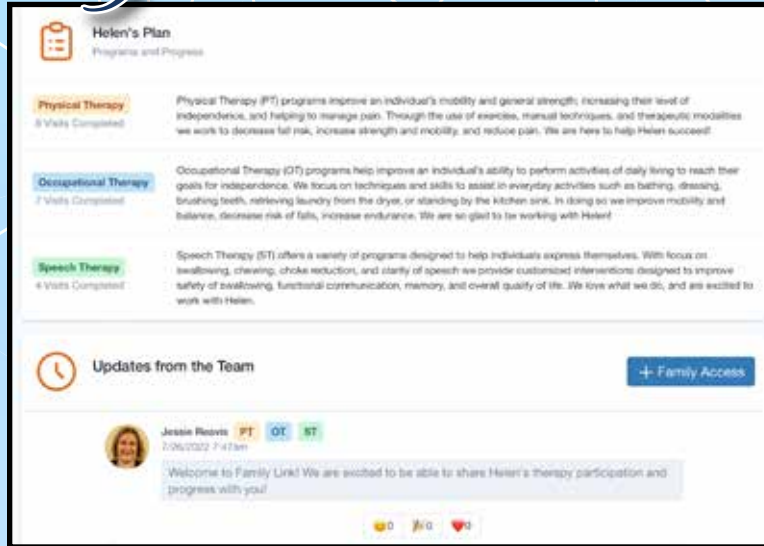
Helen's Plan

Programs and Progress

Physical Therapy

8 Visits Completed

Physical Therapy (PT) programs improve an individual's mobility and general strength; increasing their level of independence, and helping to manage pain. Through the use of exercise, manual techniques, and therapeutic modalities we work to decrease fall risk, increase strength and mobility, and reduce pain. We are here to help Helen succeed!

Occupational Therapy

7 Visits Completed

Occupational Therapy (OT) programs help improve an individual's ability to perform activities of daily living to reach their goals for independence. We focus on techniques and skills to assist in everyday activities such as bathing, dressing, brushing teeth, retrieving laundry from the dryer, or standing by the kitchen sink. In doing so we improve mobility and balance, decrease risk of falls, increase endurance. We are so glad to be working with Helen!

Speech Therapy

4 Visits Completed

Speech Therapy (ST) offers a variety of programs designed to help individuals express themselves. With focus on swallowing, chewing, choke reduction, and clarity of speech we provide customized interventions designed to improve safety of swallowing, functional communication, memory, and overall quality of life. We love what we do, and are excited to work with Helen.

Updates from the Team

+ Family Access

Jessie Reavis PT OT ST

7/26/2022 7:47am

Welcome to Family Link! We are excited to be able to share Helen's therapy participation and progress with you!

0 0 0